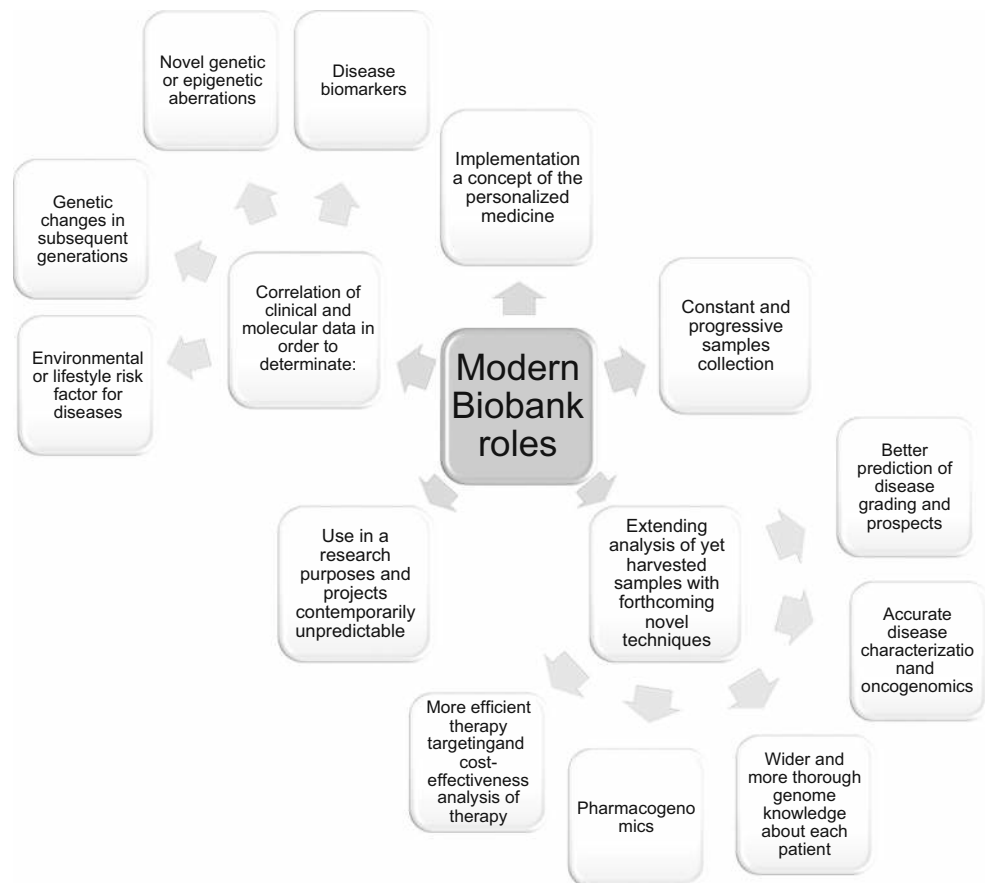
Novel genetic or epigenetic aberrations

Disease biomarkers

Implementation a concept of the personalized medicine

Genetic changes in subsequent generations

Correlation of clinical and molecular data in order to determinate:

Constant and progressive samples collection

Environmental or lifestyle risk factor for diseases

Modern Biobank roles

Better prediction of disease grading and prospects

Use in a research purposes and projects contemporarily unpredictable

Extending analysis of yet harvested samples with forthcoming novel techniques

Accurate disease characterizatio nand oncogenomics

More efficient therapy targetingand cost-effectiveness analysis of therapy

Pharmacogeno mics

Wider and more thorough genome knowledge about each patient